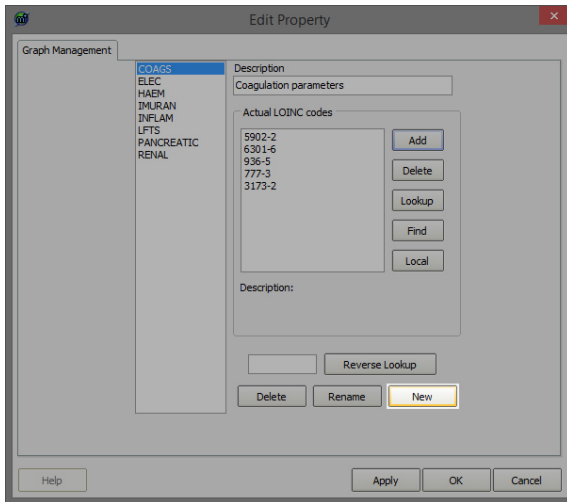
Edit Property

Graph Management

COAGS
ELEC
HAEM
IMURAN
INFLAM
LFTS
PANCREATIC
RENAL

Description
Coagulation parameters

Actual LOINC codes
5902-2
6301-6
936-5
777-3
3173-2

Add
Delete
Lookup
Find
Local

Description:

Reverse Lookup

Delete
Rename
New

Help
Apply
OK
Cancel